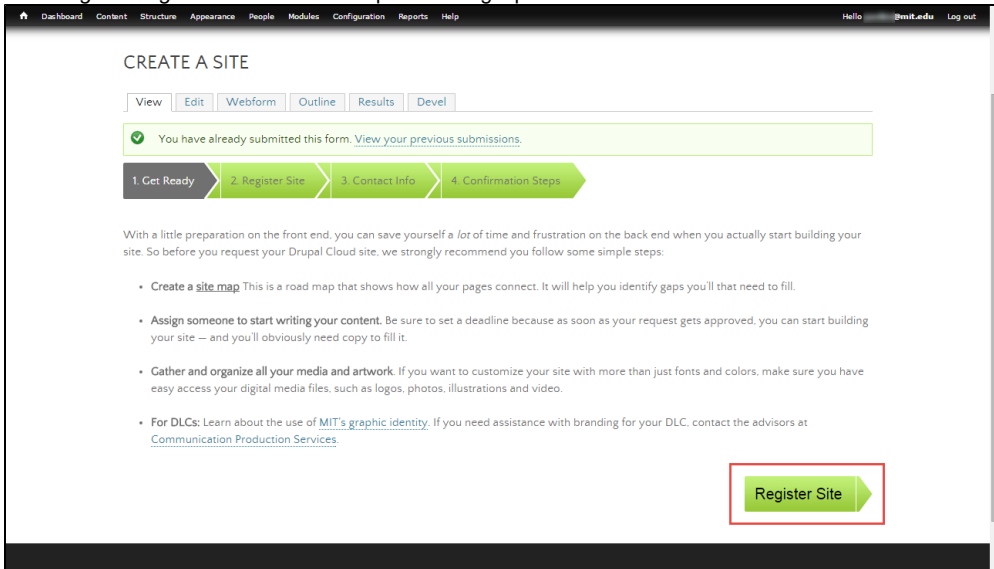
Dashboard Content Structure Appearance People Modules Configuration Reports Help

Hello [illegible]@mit.edu Log out

CREATE A SITE

View Edit Webform Outline Results Devel

You have already submitted this form. View your previous submissions.

1. Get Ready 2. Register Site 3. Contact Info 4. Confirmation Steps

With a little preparation on the front end, you can save yourself a *lot* of time and frustration on the back end when you actually start building your site. So before you request your Drupal Cloud site, we strongly recommend you follow some simple steps:

- **Create a site map** This is a road map that shows how all your pages connect. It will help you identify gaps you'll that need to fill.
- **Assign someone to start writing your content.** Be sure to set a deadline because as soon as your request gets approved, you can start building your site — and you'll obviously need copy to fill it.
- **Gather and organize all your media and artwork**. If you want to customize your site with more than just fonts and colors, make sure you have easy access your digital media files, such as logos, photos, illustrations and video.
- **For DLCs:** Learn about the use of MIT's graphic identity. If you need assistance with branding for your DLC, contact the advisors at Communication Production Services.

Register Site